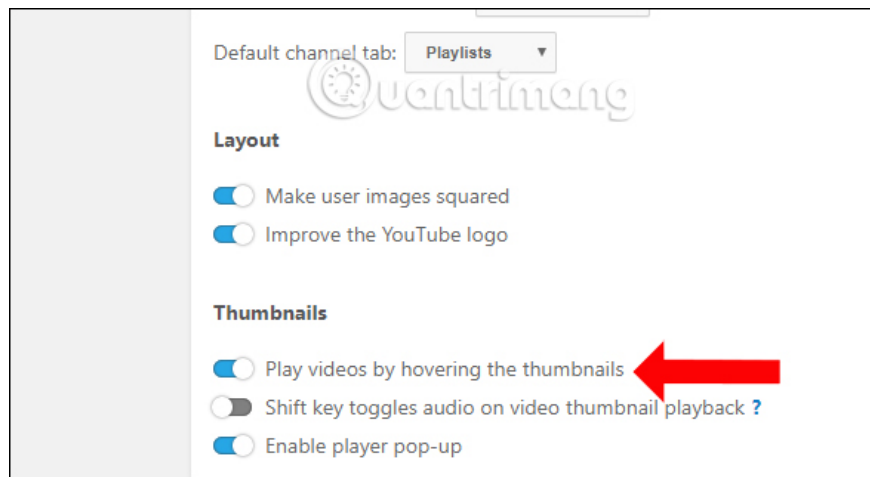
Default channel tab: Playlists ▾

Quantrimang

Layout

Make user images squared

Improve the YouTube logo

Thumbnails

Play videos by hovering the thumbnails

Shift key toggles audio on video thumbnail playback ?

Enable player pop-up